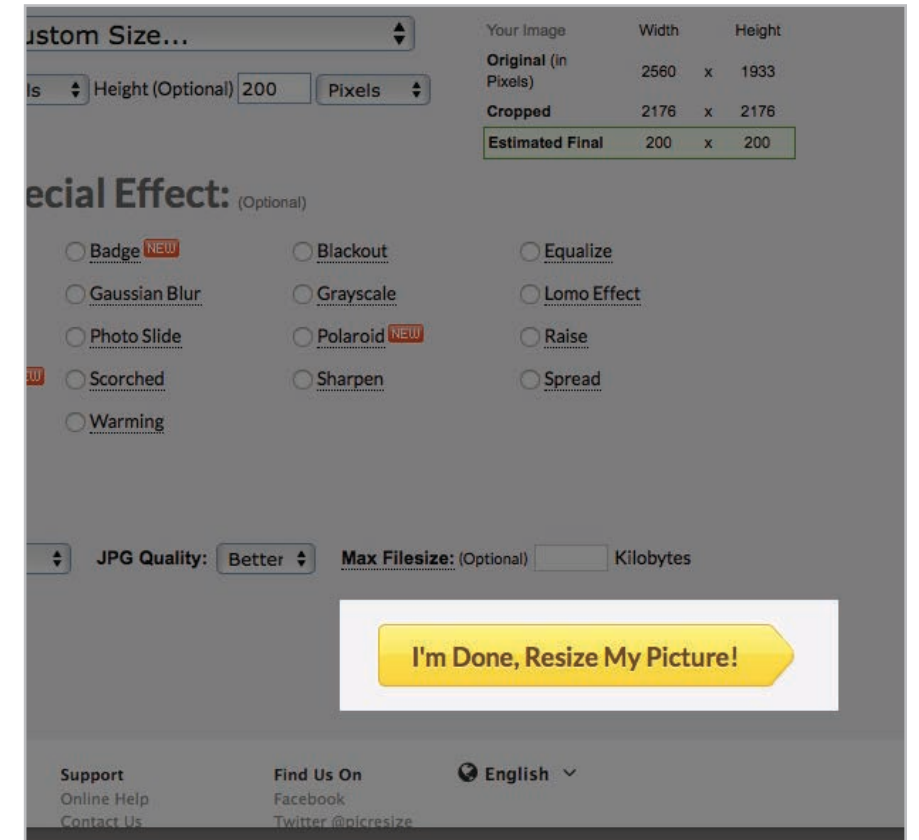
ustom Size...

ls Height (Optional) 200 Pixels

| Your Image | Width | | Height |
|---|---|---|---|
| Original (in Pixels) | 2560 | x | 1933 |
| Cropped | 2176 | x | 2176 |
| Estimated Final | 200 | x | 200 |

ecial Effect: (Optional)

Badge NEW
Blackout
Equalize
Gaussian Blur
Grayscale
Lomo Effect
Photo Slide
Polaroid NEW
Raise
EW
Scorched
Sharpen
Spread
Warming

JPG Quality: Better
Max Filesize: (Optional) Kilobytes

I'm Done, Resize My Picture!

Support
Online Help
Contact Us

Find Us On
Facebook
Twitter @picresize

English